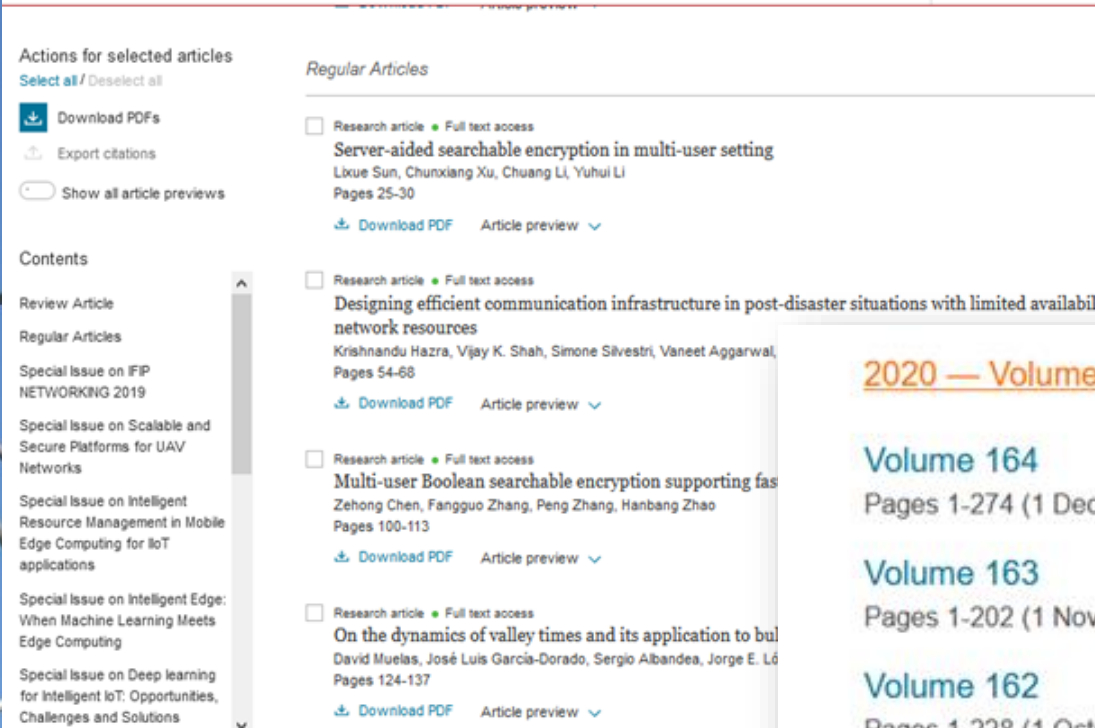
Actions for selected articles
Select all / Deselect all

Download PDFs

Export citations

Show all article previews

Contents

Review Article

Regular Articles

Special Issue on IFIP NETWORKING 2019

Special Issue on Scalable and Secure Platforms for UAV Networks

Special Issue on Intelligent Resource Management in Mobile Edge Computing for IIoT applications

Special Issue on Intelligent Edge: When Machine Learning Meets Edge Computing

Special Issue on Deep learning for Intelligent IoT: Opportunities, Challenges and Solutions

Regular Articles

Research article • Full text access
Server-aided searchable encryption in multi-user setting
Lixue Sun, Chunxiang Xu, Chuang Li, Yuhui Li
Pages 25-30
Download PDF Article preview

Research article • Full text access
Designing efficient communication infrastructure in post-disaster situations with limited availabi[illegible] network resources
Krishnandu Hazra, Vijay K. Shah, Simone Silvestri, Vaneet Aggarwal, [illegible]
Pages 54-68
Download PDF Article preview

Research article • Full text access
Multi-user Boolean searchable encryption supporting fas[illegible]
Zehong Chen, Fangguo Zhang, Peng Zhang, Hanbang Zhao
Pages 100-113
Download PDF Article preview

Research article • Full text access
On the dynamics of valley times and its application to bul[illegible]
David Muelas, José Luis García-Dorado, Sergio Albandea, Jorge E. Ló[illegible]
Pages 124-137
Download PDF Article preview

2020 — Volume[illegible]

Volume 164
Pages 1-274 (1 Dec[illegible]

Volume 163
Pages 1-202 (1 Nov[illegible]

Volume 162
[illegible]